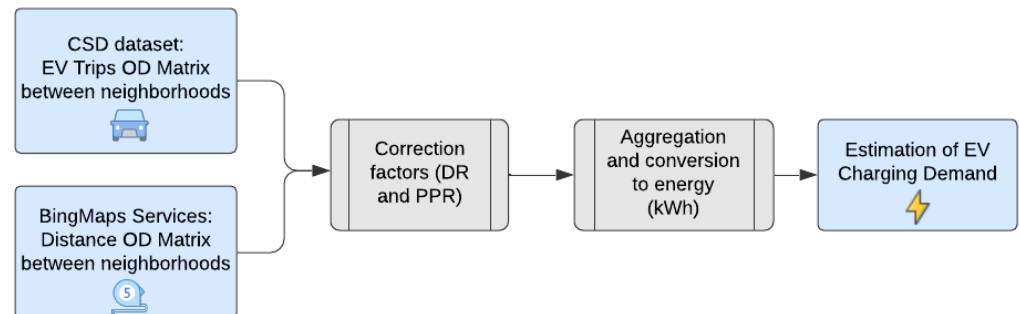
CSD dataset:
EV Trips OD Matrix between neighborhoods

BingMaps Services:
Distance OD Matrix between neighborhoods

5

Correction factors (DR and PPR)

Aggregation and conversion to energy (kWh)

Estimation of EV Charging Demand